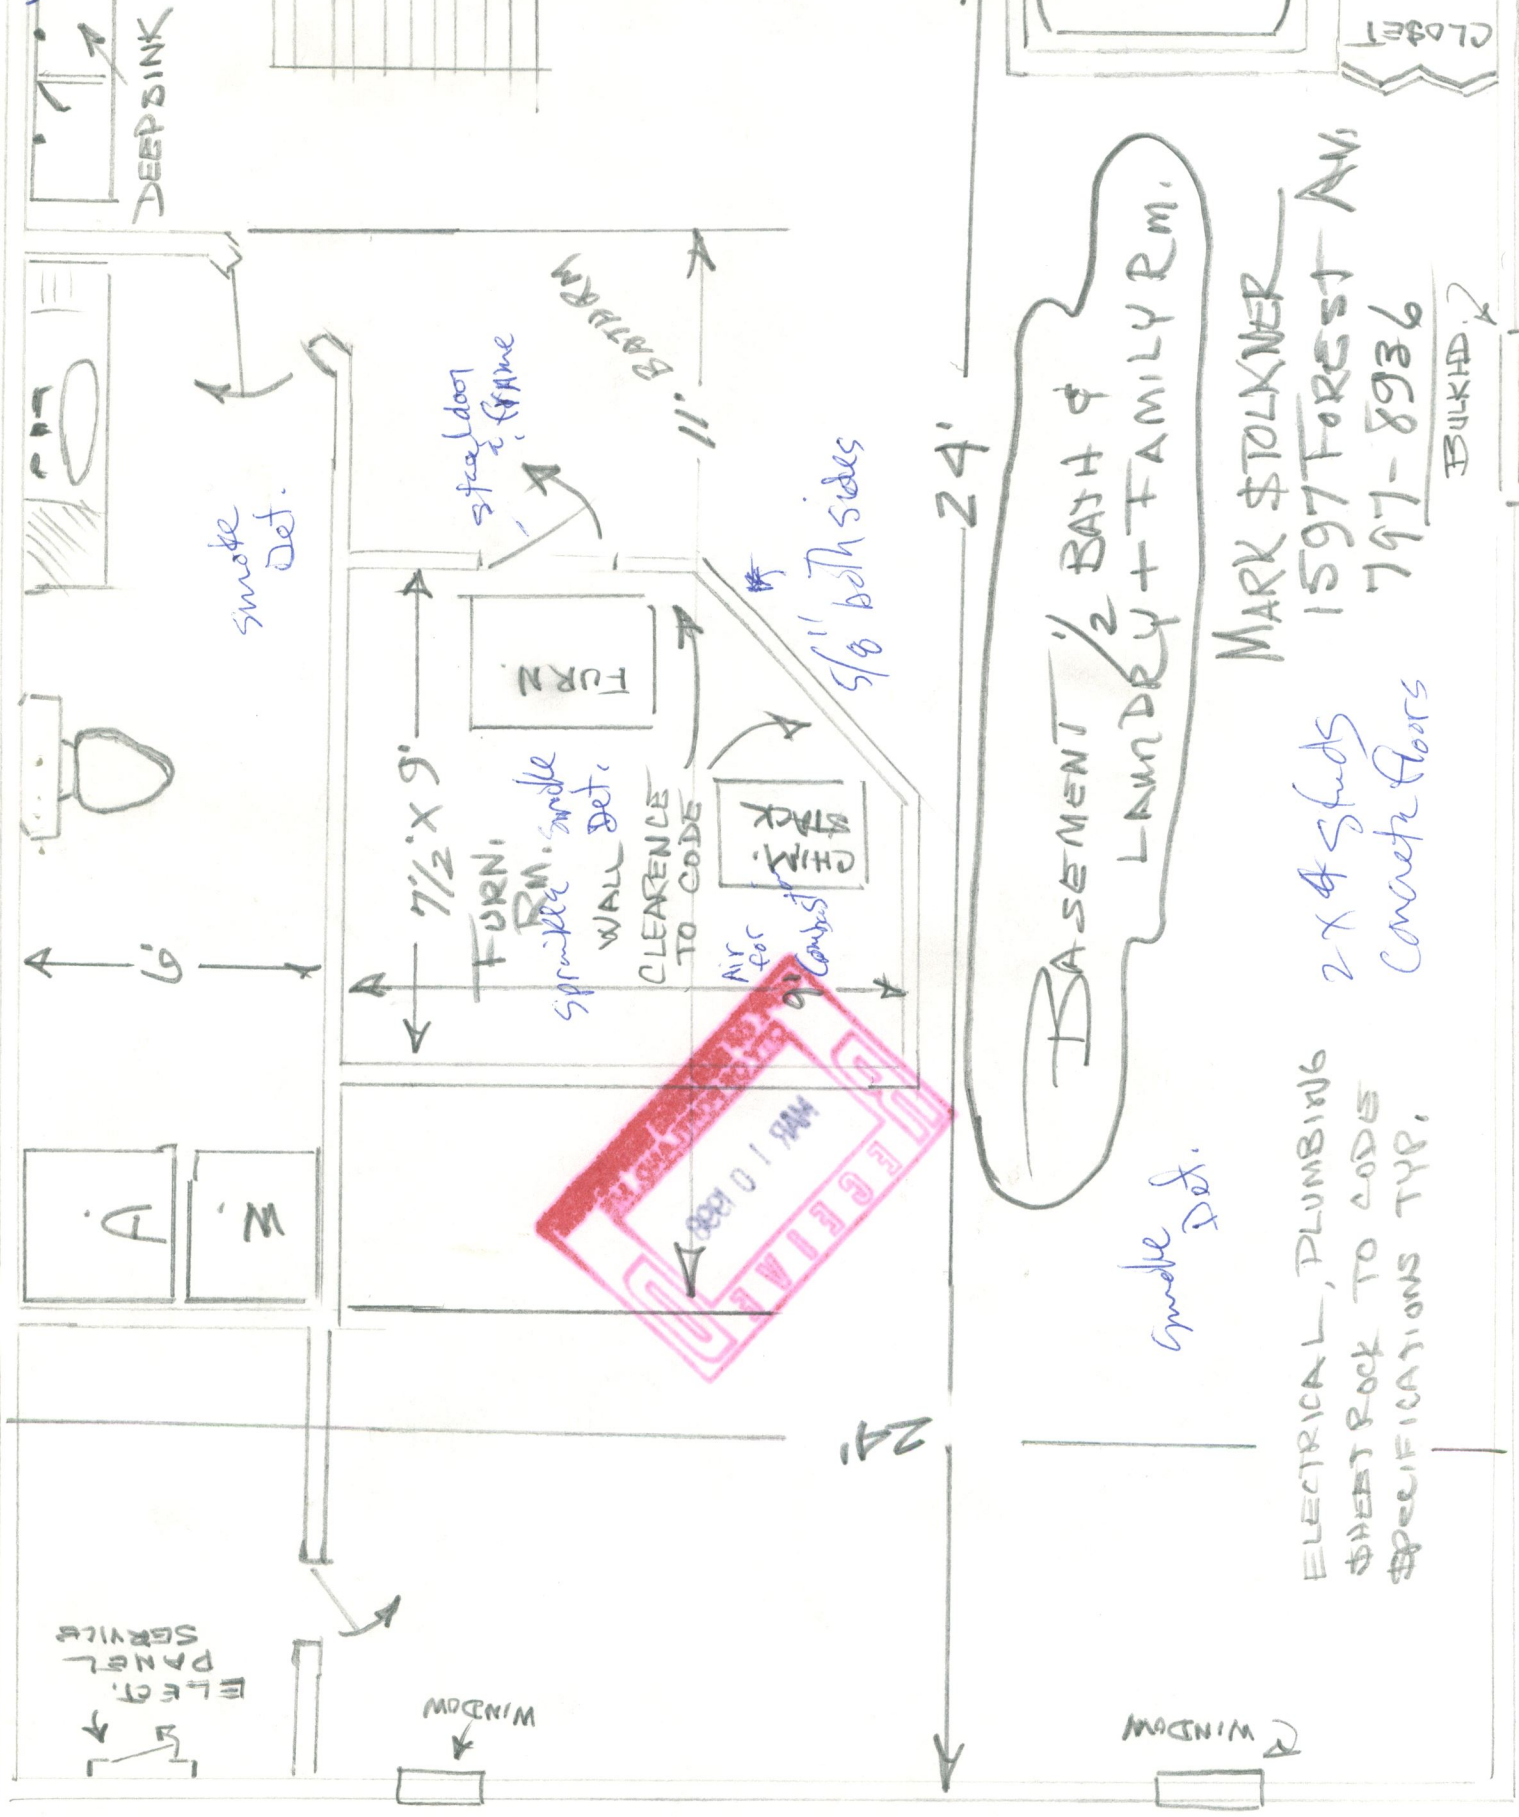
BASEMENT ½ BATH & LAUNDRY + FAMILY Rm.

MARK STOLKNER
1597 FOREST AV.
797-8936

BULKHD.?

CLOSET

DEEP SINK

BATHRM

11'

24'

24'

6'

7½' x 9'

FURN. RM.

FURN.

CHIM. STACK

WALL CLEARENCE TO CODE

9'

D.

W.

steel door & frame

5/8" both sides

smoke Det.

sprinkler. smoke Det.

Air for Combust.

smoke Det.

2 x 4 Studs
Concrete floors

ELECTRICAL, PLUMBING
SHEETROCK TO CODE
SPECIFICATIONS TYP.

ELECT. PANEL SERVICE

WINDOW

WINDOW

RECEIVED
MAR 10 1998
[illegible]